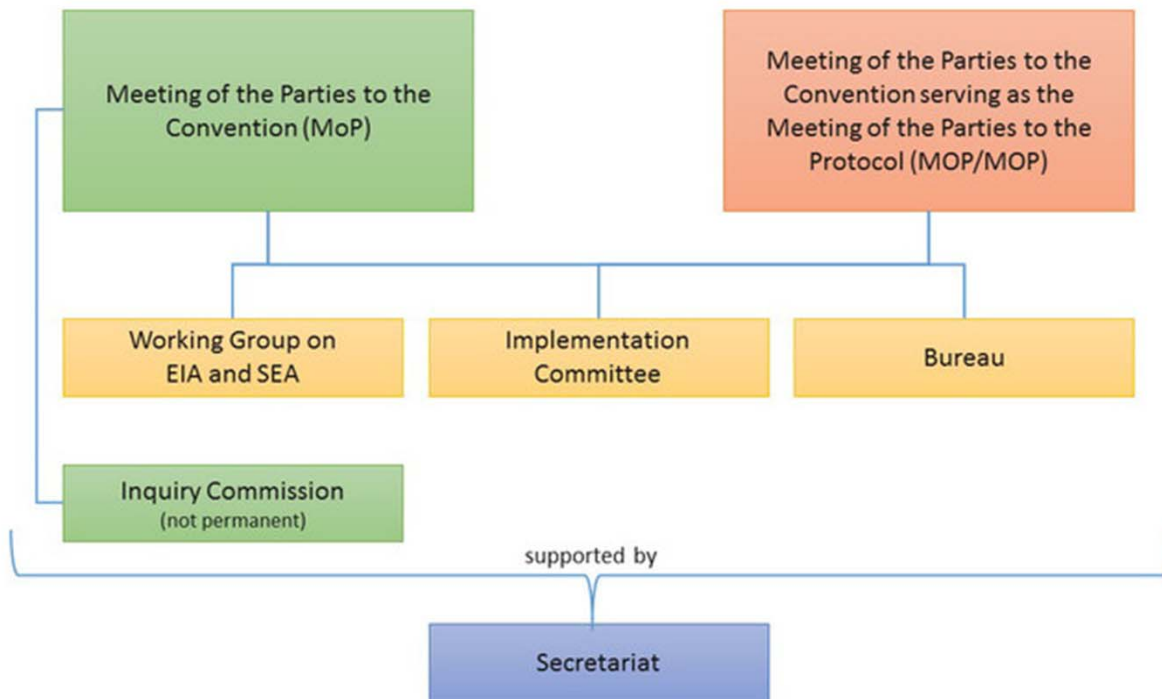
Meeting of the Parties to the Convention (MoP)

Meeting of the Parties to the Convention serving as the Meeting of the Parties to the Protocol (MOP/MOP)

Working Group on EIA and SEA

Implementation Committee

Bureau

Inquiry Commission
(not permanent)

supported by

Secretariat